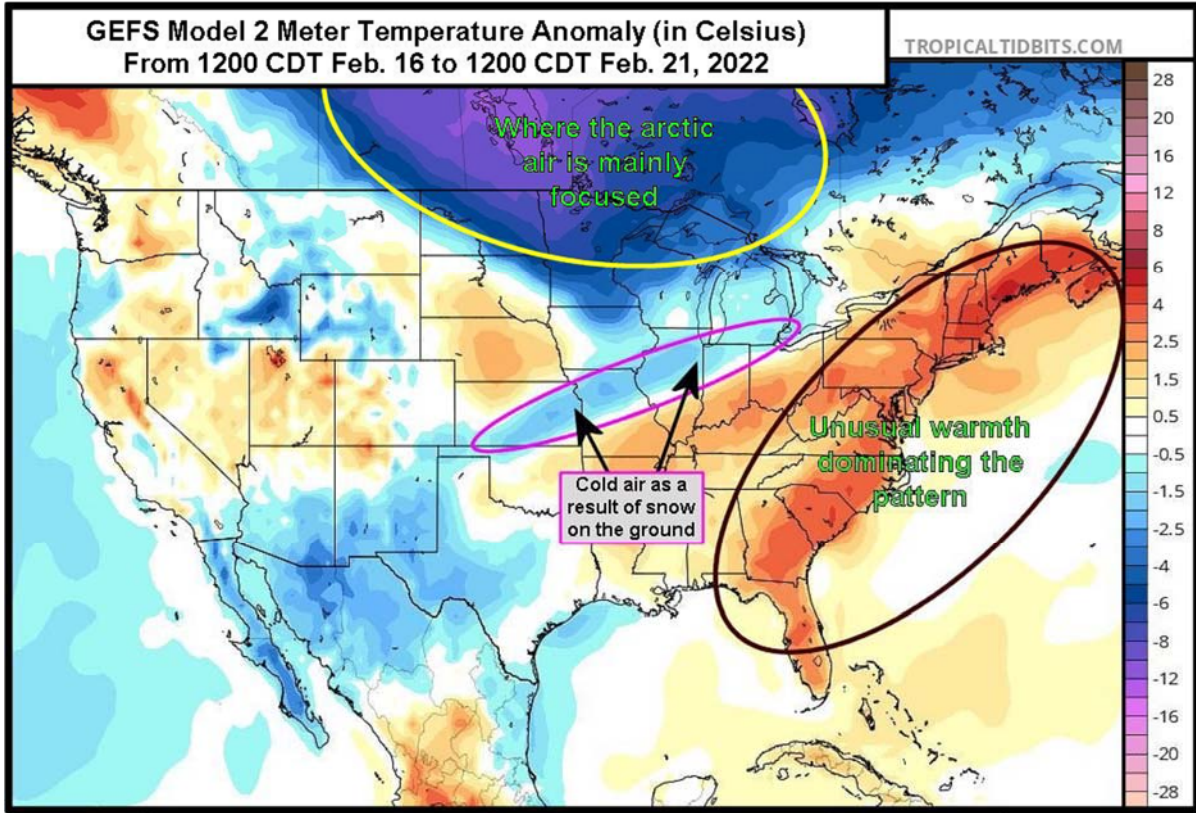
GEFS Model 2 Meter Temperature Anomaly (in Celsius)
From 1200 CDT Feb. 16 to 1200 CDT Feb. 21, 2022

TROPICALTIDBITS.COM

Where the arctic air is mainly focused

Unusual warmth dominating the pattern

Cold air as a result of snow on the ground

28
20
16
12
8
6
4
2.5
1.5
0.5
-0.5
-1.5
-2.5
-4
-6
-8
-12
-16
-20
-28